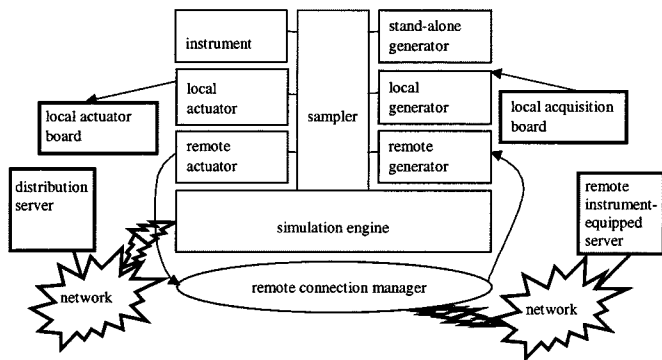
instrument

stand-alone generator

local actuator

sampler

local generator

local actuator board

local acquisition board

remote actuator

remote generator

distribution server

remote instrument-equipped server

simulation engine

network

remote connection manager

network